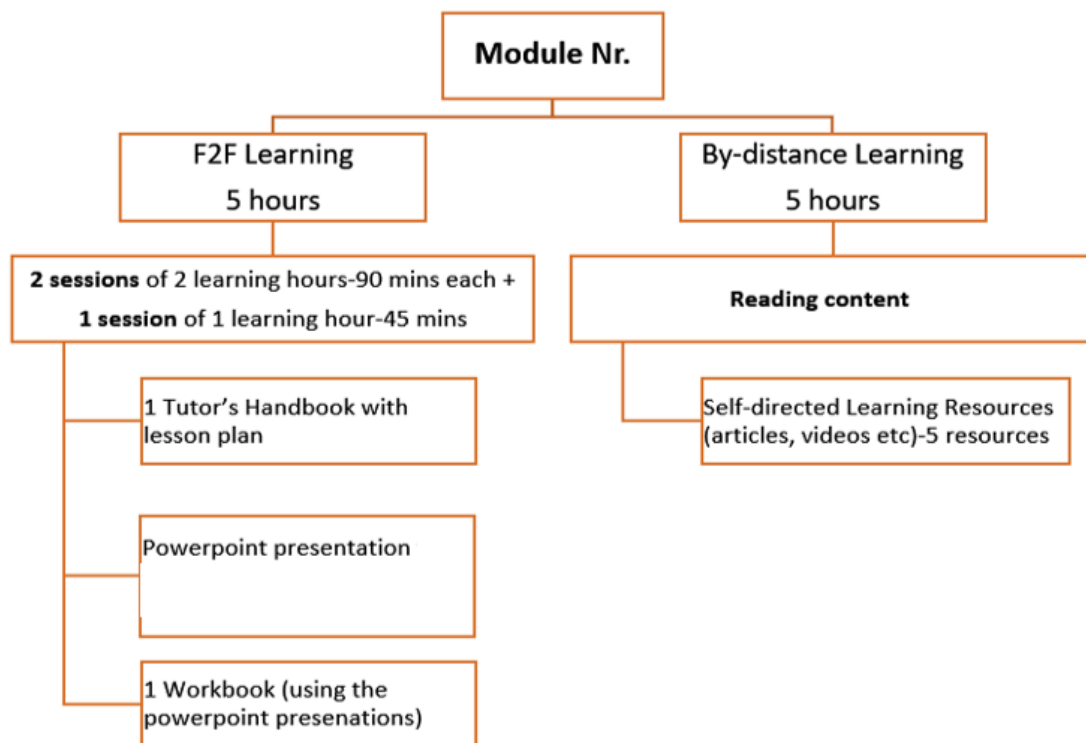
Module Nr.

F2F Learning
5 hours

By-distance Learning
5 hours

**2 sessions** of 2 learning hours-90 mins each +
**1 session** of 1 learning hour-45 mins

1 Tutor’s Handbook with lesson plan

Powerpoint presentation

1 Workbook (using the powerpoint presenations)

**Reading content**

Self-directed Learning Resources (articles, videos etc)-5 resources